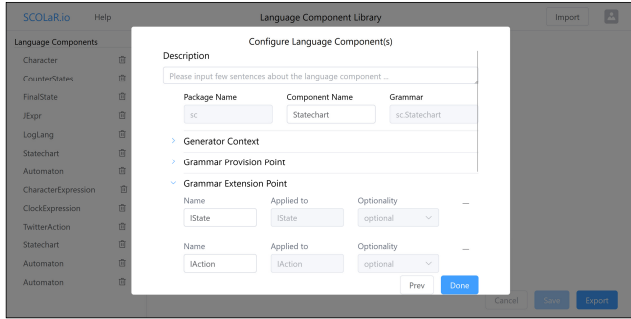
SCOLaR.io Help

Language Component Library

Import

Language Components

Character

CounterStates

FinalState

JExpr

LogLang

Statechart

Automaton

CharacterExpression

ClockExpression

TwitterAction

Statechart

Automaton

Automaton

Configure Language Component(s)

Description

Please input few sentences about the language component ...

| Package Name | Component Name | Grammar |
|---|---|---|
| sc | Statechart | sc.Statechart |

Generator Context

Grammar Provision Point

Grammar Extension Point

| Name | Applied to | Optionality |
|---|---|---|
| IState | IState | optional |

| Name | Applied to | Optionality |
|---|---|---|
| IAction | IAction | optional |

Prev Done

Cancel Save Export